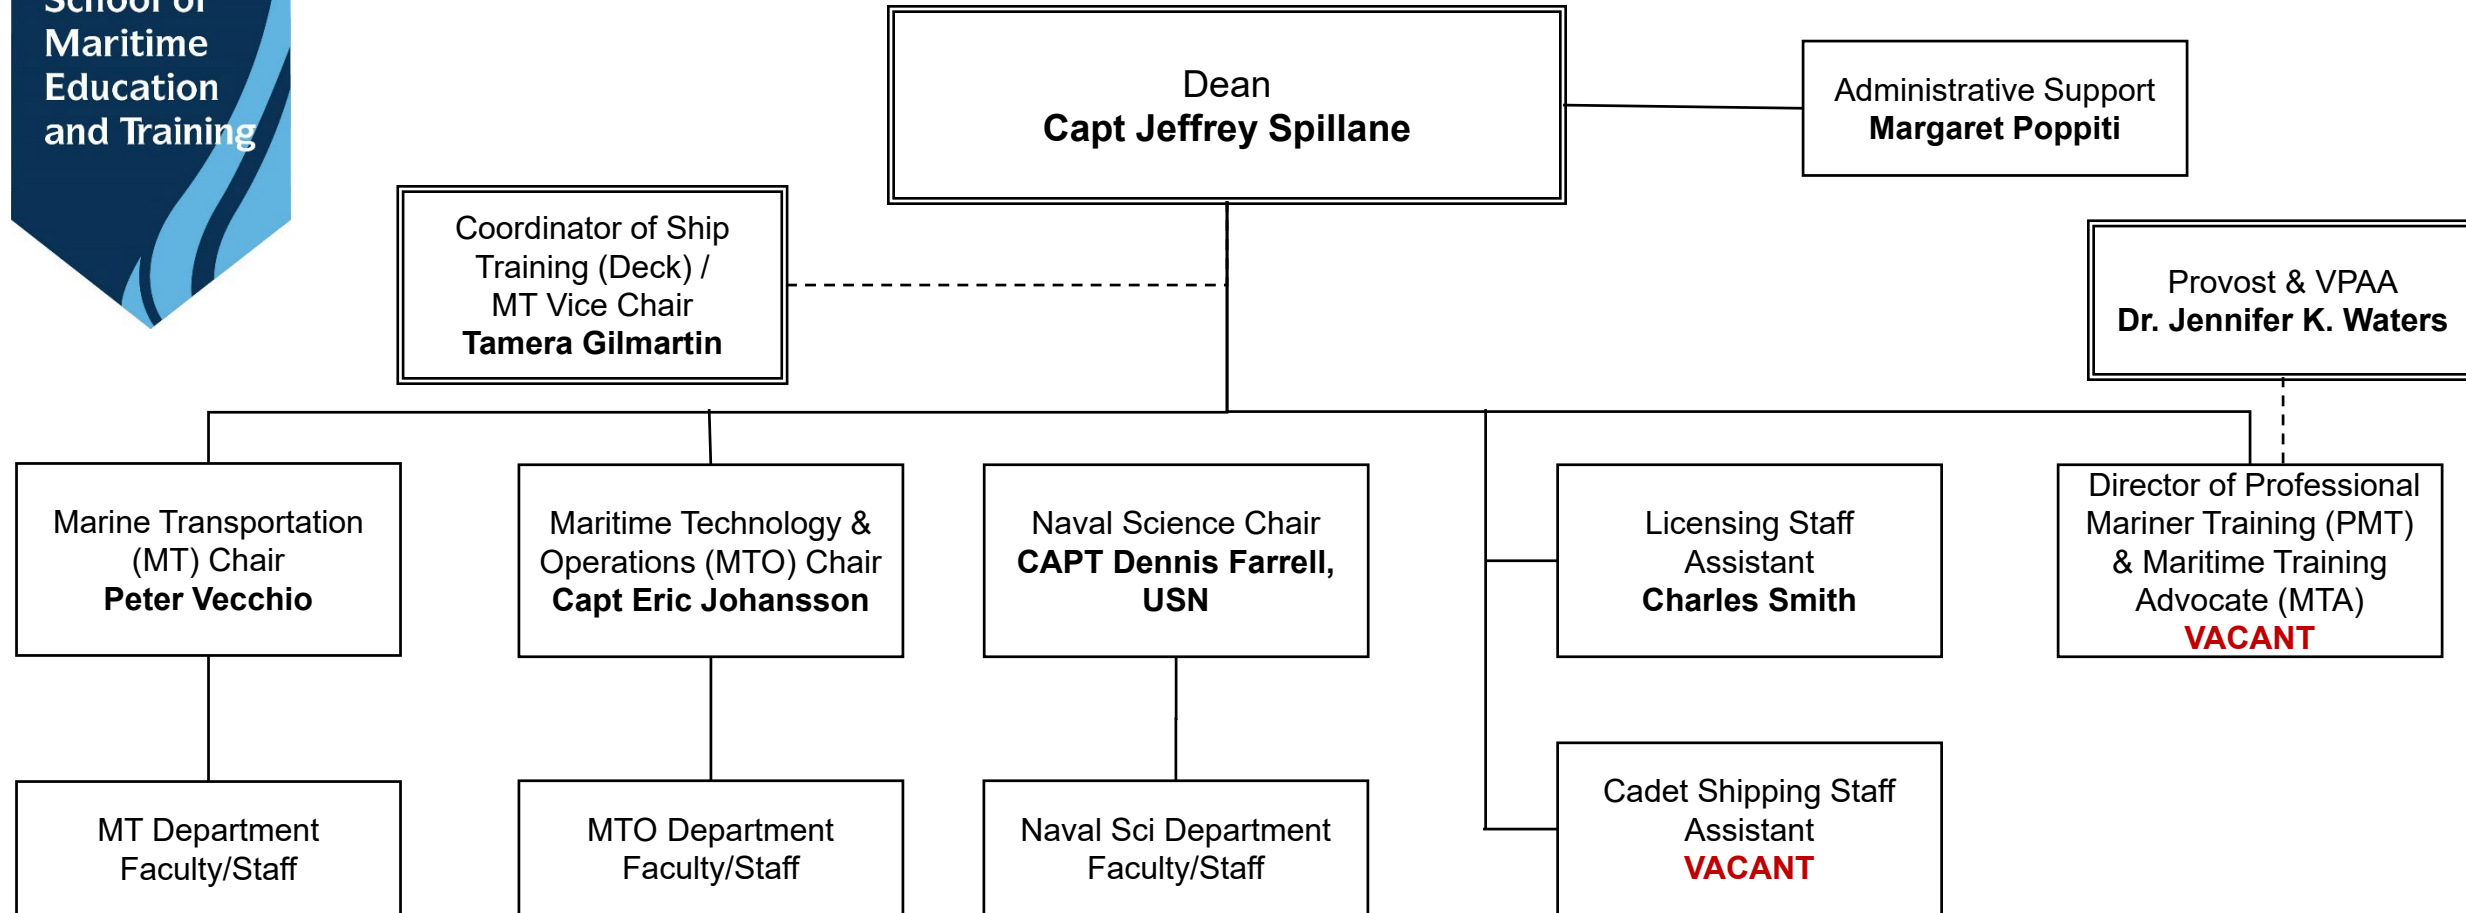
School of Maritime Education and Training

Dean
Capt Jeffrey Spillane

Administrative Support
Margaret Poppiti

Coordinator of Ship Training (Deck) / MT Vice Chair
Tamera Gilmartin

Provost & VPAA
Dr. Jennifer K. Waters

Marine Transportation (MT) Chair
Peter Vecchio

Maritime Technology & Operations (MTO) Chair
Capt Eric Johansson

Naval Science Chair
CAPT Dennis Farrell, USN

Licensing Staff Assistant
Charles Smith

Director of Professional Mariner Training (PMT) & Maritime Training Advocate (MTA)
VACANT

MT Department Faculty/Staff

MTO Department Faculty/Staff

Naval Sci Department Faculty/Staff

Cadet Shipping Staff Assistant
VACANT